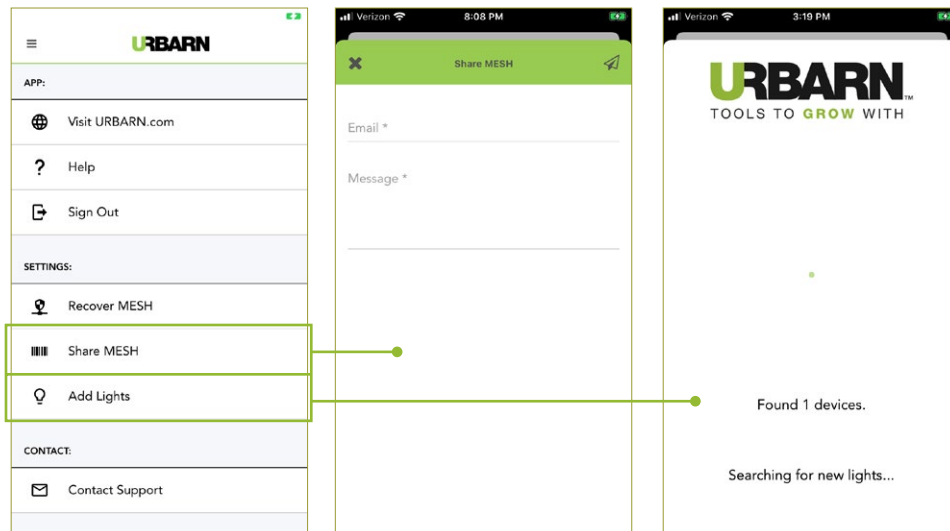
URBARN

APP:

Visit URBARN.com

Help

Sign Out

SETTINGS:

Recover MESH

Share MESH

Add Lights

CONTACT:

Contact Support

Verizon 8:08 PM

Share MESH

Email *

Message *

Verizon 3:19 PM

URBARN™
TOOLS TO GROW WITH

Found 1 devices.

Searching for new lights...